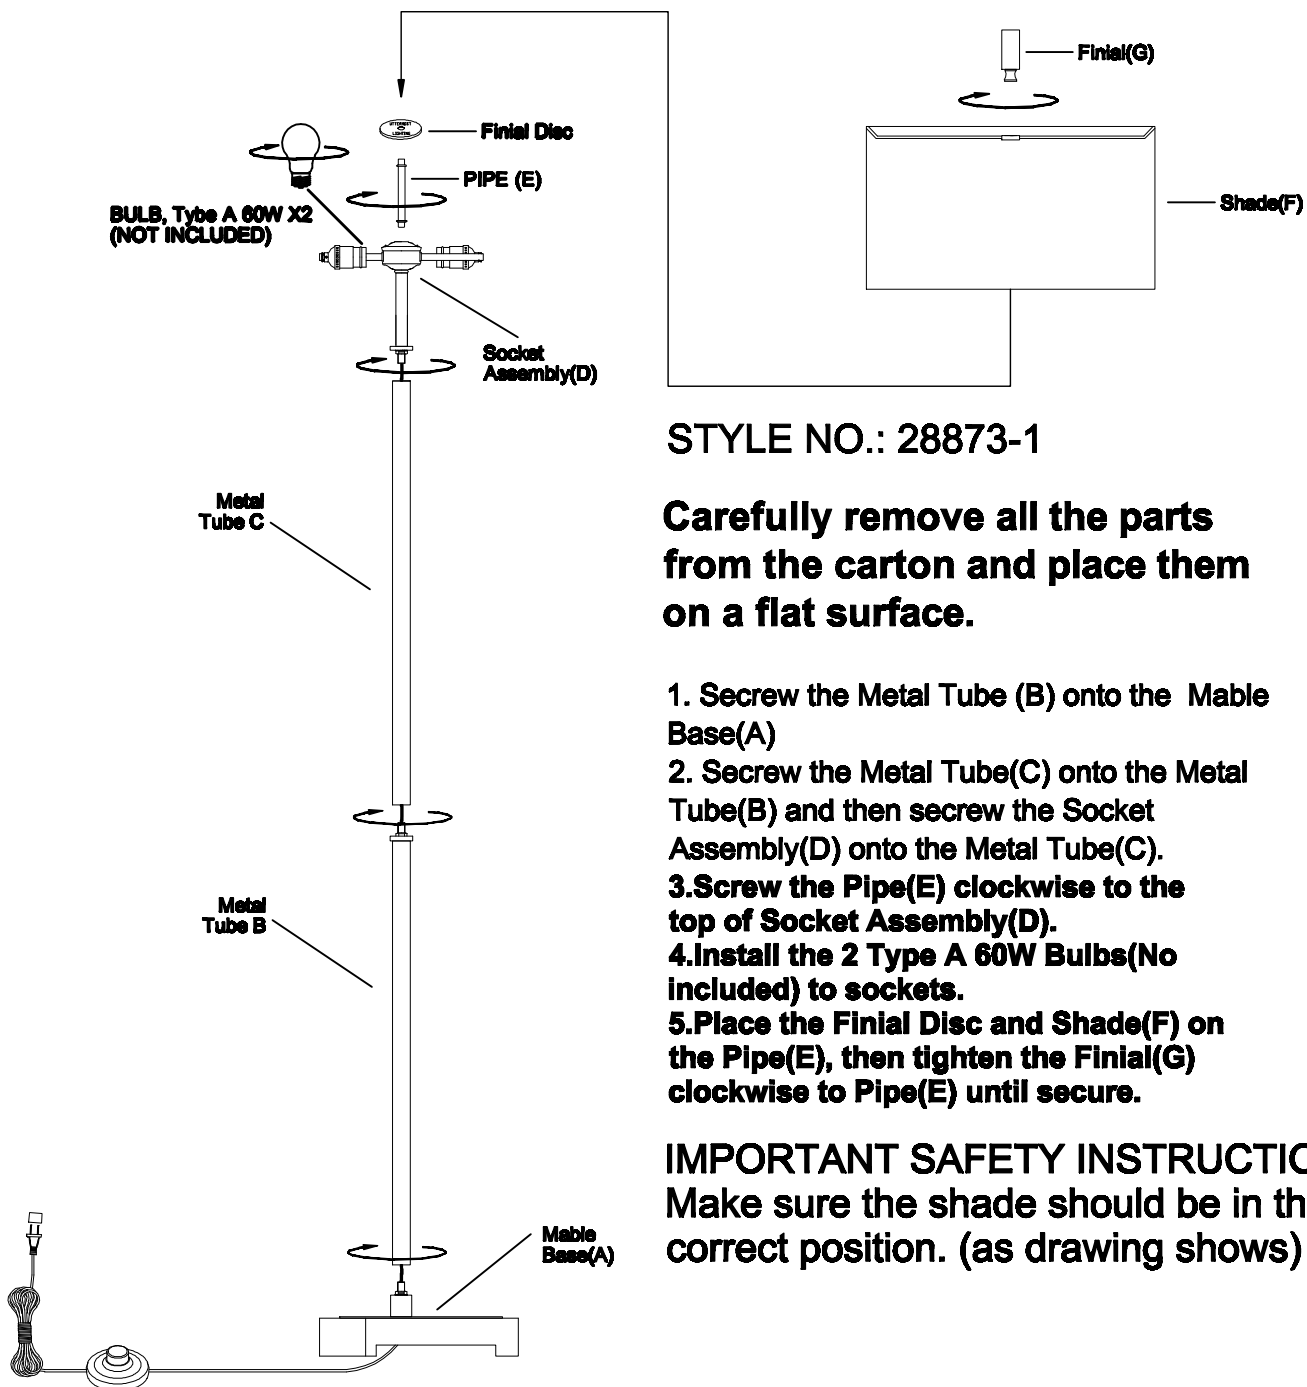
Finial(G)

Finial Disc

PIPE (E)

BULB, Tybe A 60W X2 (NOT INCLUDED)

Shade(F)

Socket Assembly(D)

STYLE NO.: 28873-1

Carefully remove all the parts from the carton and place them on a flat surface.

Metal Tube C

1. Secrew the Metal Tube (B) onto the Mable Base(A)
2. Secrew the Metal Tube(C) onto the Metal Tube(B) and then secrew the Socket Assembly(D) onto the Metal Tube(C).
3.Screw the Pipe(E) clockwise to the top of Socket Assembly(D).
4.Install the 2 Type A 60W Bulbs(No included) to sockets.
5.Place the Finial Disc and Shade(F) on the Pipe(E), then tighten the Finial(G) clockwise to Pipe(E) until secure.

Metal Tube B

IMPORTANT SAFETY INSTRUCTIO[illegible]
Make sure the shade should be in th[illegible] correct position. (as drawing shows)

Mable Base(A)